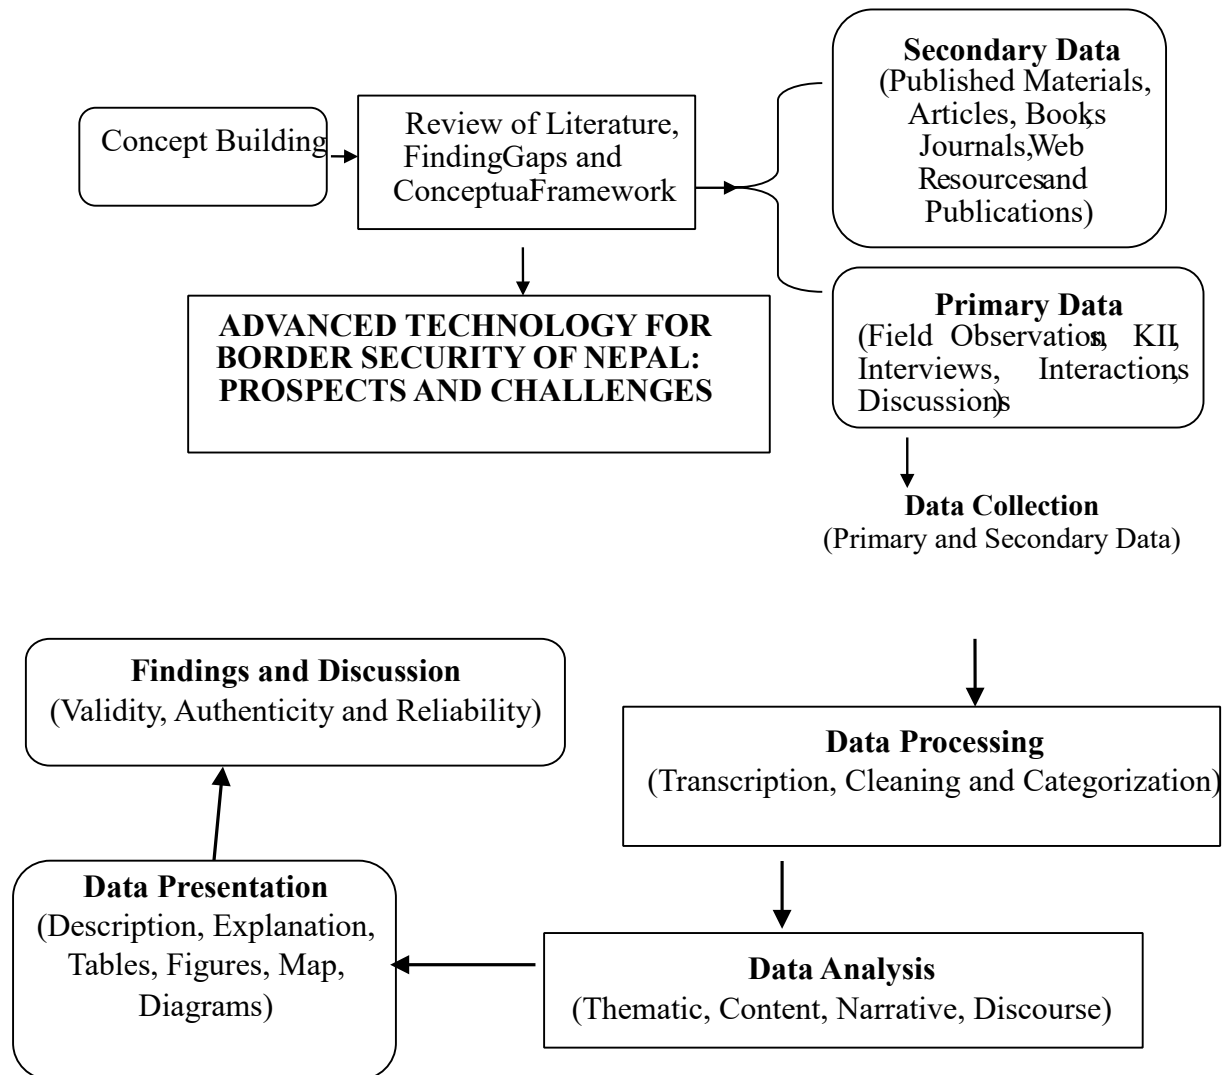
Concept Building

Review of Literature, FindingGaps and ConceptuaFramework

Secondary Data
(Published Materials, Articles, Books Journals,Web Resourcesand Publications)

ADVANCED TECHNOLOGY FOR BORDER SECURITY OF NEPAL: PROSPECTS AND CHALLENGES

Primary Data
(Field Observations, KII, Interviews, Interactions, Discussions)

Data Collection
(Primary and Secondary Data)

Findings and Discussion
(Validity, Authenticity and Reliability)

Data Processing
(Transcription, Cleaning and Categorization)

Data Presentation
(Description, Explanation, Tables, Figures, Map, Diagrams)

Data Analysis
(Thematic, Content, Narrative, Discourse)